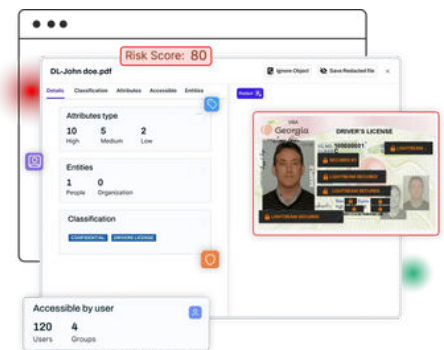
Risk Score: 80

DL-John doe.pdf

Ignore Object

Save Redacted file

×

Details

Classification

Attributes

Accessible

Entities

Redact

Attributes type

10
High

5
Medium

2
Low

Entities

1
People

0
Organization

Classification

CONFIDENTIAL

DRIVERS LICENSE

USA
Georgia

DRIVER'S LICENSE

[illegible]

LIGHTBEAM SECURED

LIGHTBEAM SECURED

LIGHTBEAM SECURED

LIGHTBEAM SECURED

LIGHTBEAM SECURED

LIGHTBEAM SECURED

Accessible by user

120
Users

4
Groups